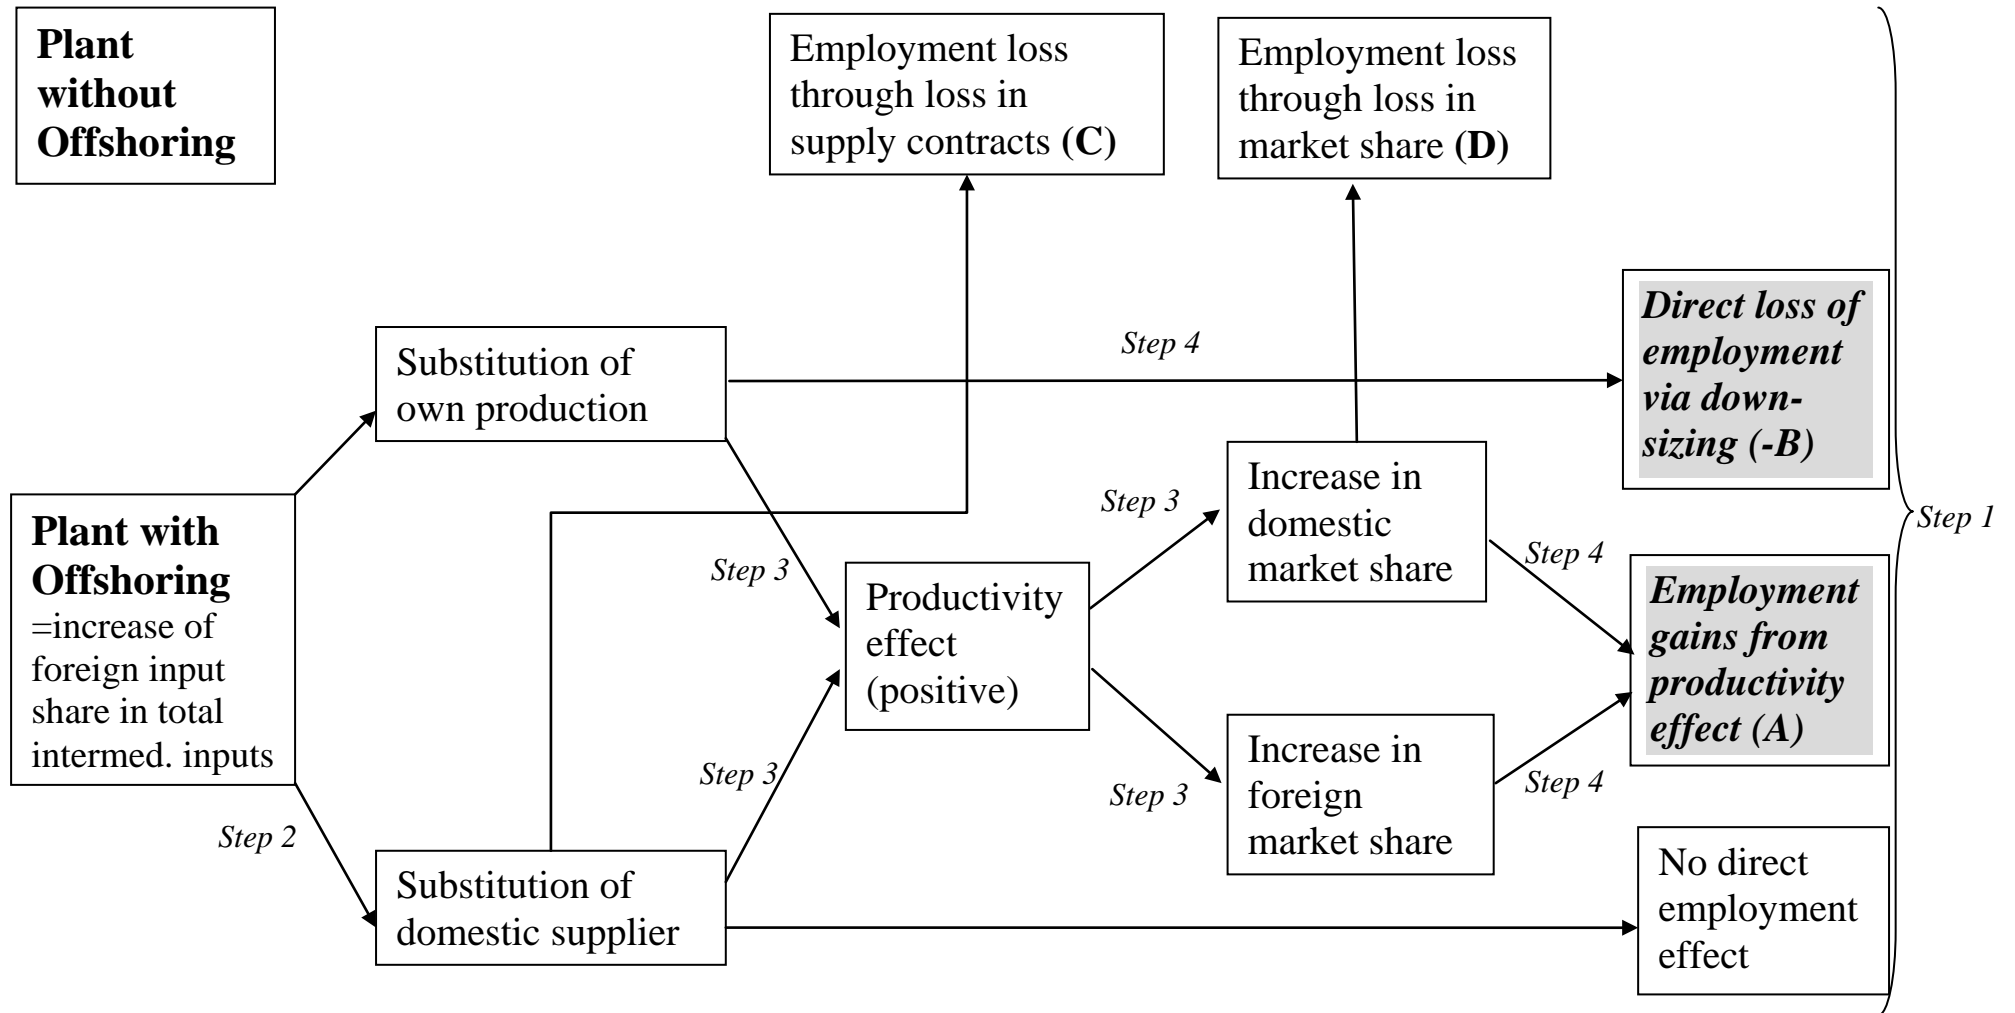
Plant without Offshoring

Employment loss through loss in supply contracts (C)

Employment loss through loss in market share (D)

Direct loss of employment via downsizing (-B)

Substitution of own production

Step 4

Plant with Offshoring
=increase of foreign input share in total intermed. inputs

Step 3

Increase in domestic market share

Step 1

Step 3

Productivity effect (positive)

Step 4

Employment gains from productivity effect (A)

Step 3

Increase in foreign market share

Step 3

Step 4

Step 2

Substitution of domestic supplier

No direct employment effect